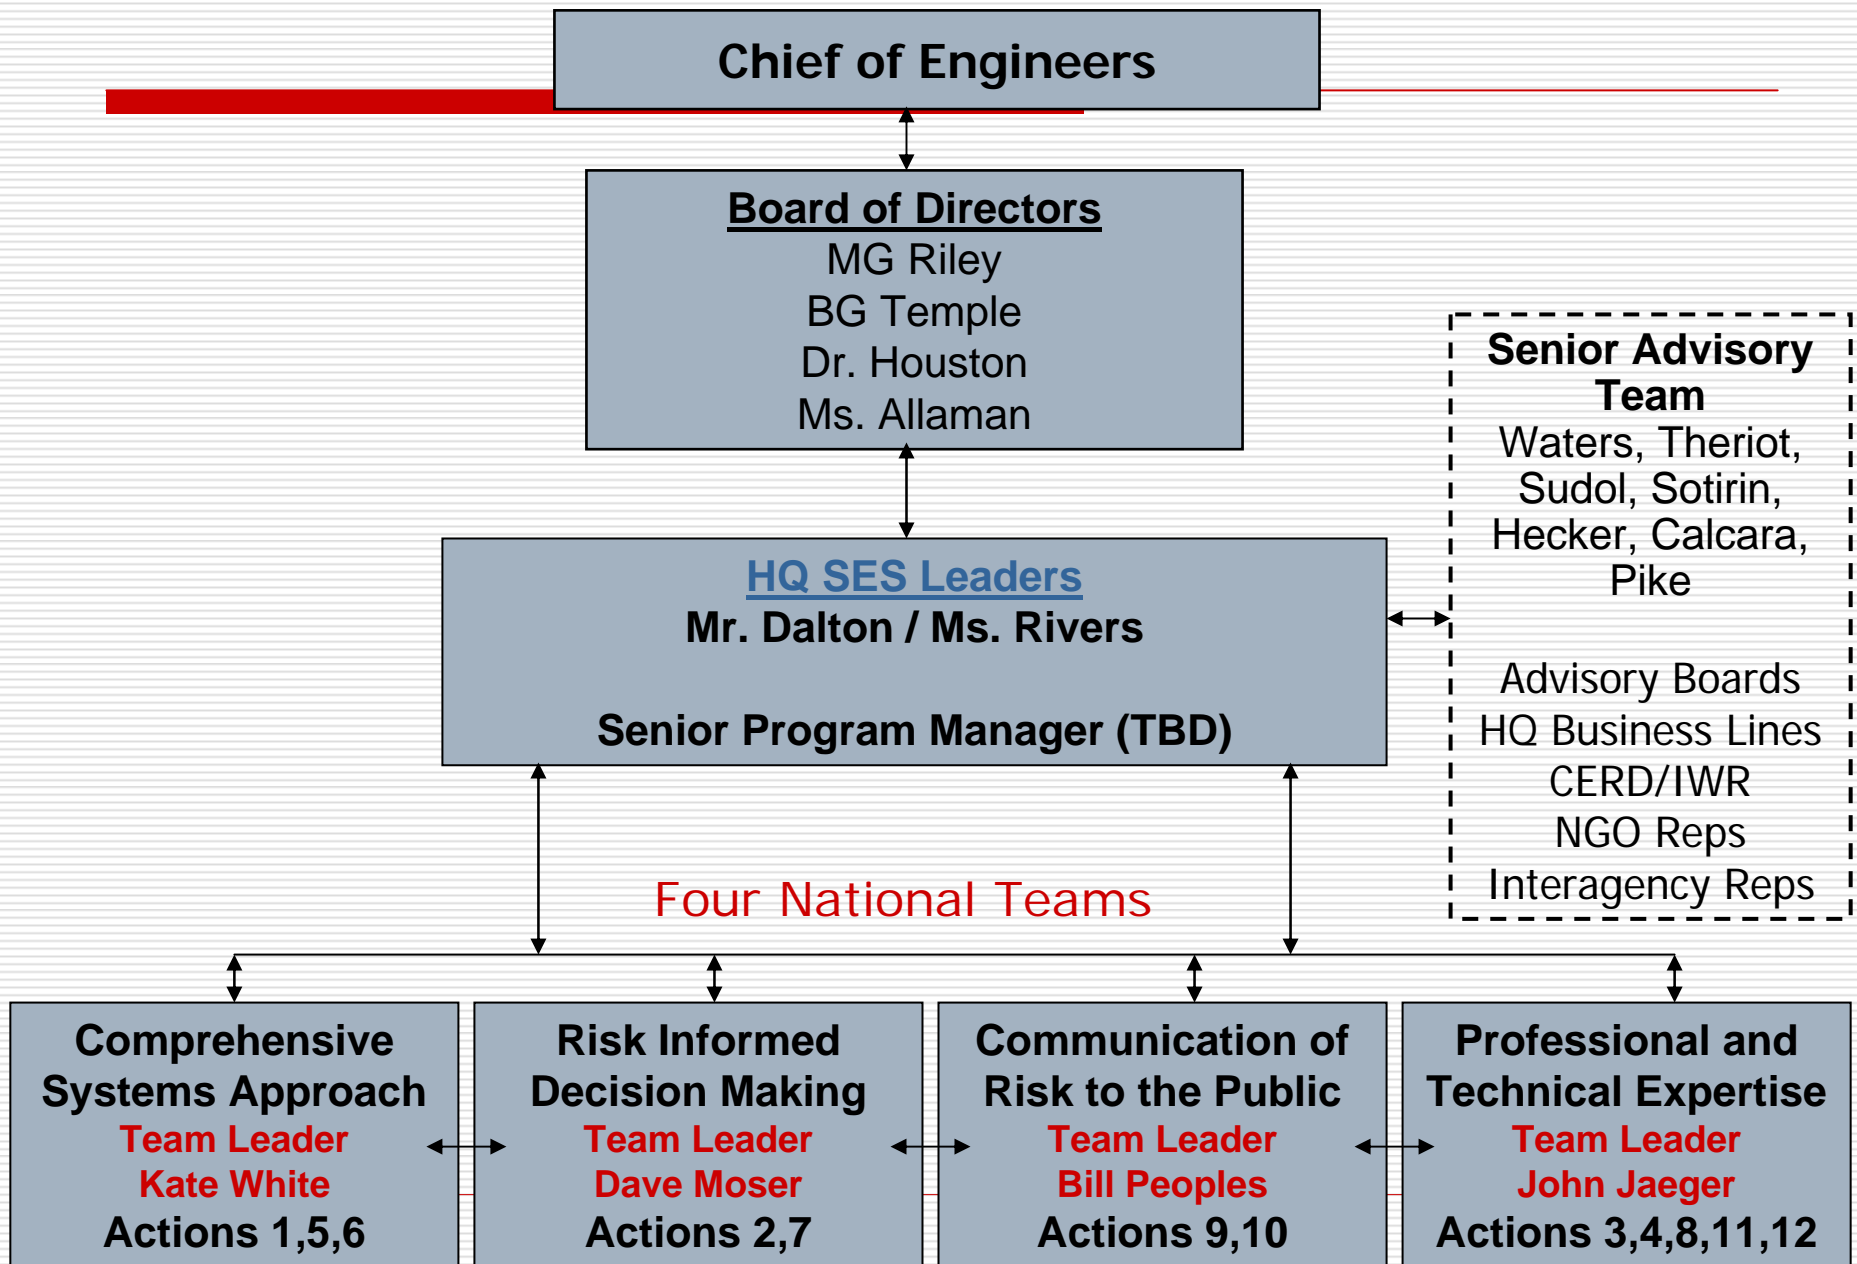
Chief of Engineers

Board of Directors
MG Riley
BG Temple
Dr. Houston
Ms. Allaman

Senior Advisory Team
Waters, Theriot, Sudol, Sotirin, Hecker, Calcara, Pike

Advisory Boards
HQ Business Lines
CERD/IWR
NGO Reps
Interagency Reps

HQ SES Leaders
Mr. Dalton / Ms. Rivers

Senior Program Manager (TBD)

Four National Teams

Comprehensive Systems Approach
Team Leader
Kate White
Actions 1,5,6

Risk Informed Decision Making
Team Leader
Dave Moser
Actions 2,7

Communication of Risk to the Public
Team Leader
Bill Peoples
Actions 9,10

Professional and Technical Expertise
Team Leader
John Jaeger
Actions 3,4,8,11,12